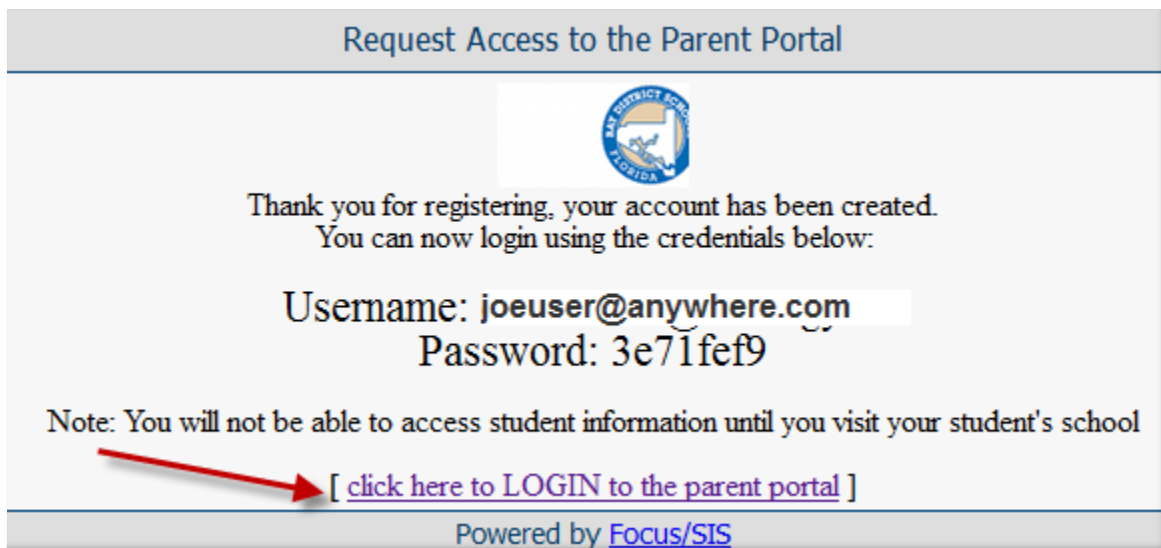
Request Access to the Parent Portal

BAY DISTRICT SCHOOLS
FLORIDA

Thank you for registering, your account has been created.
You can now login using the credentials below:

Username: joeuser@anywhere.com
Password: 3e71fef9

Note: You will not be able to access student information until you visit your student's school

[ click here to LOGIN to the parent portal ]

Powered by Focus/SIS